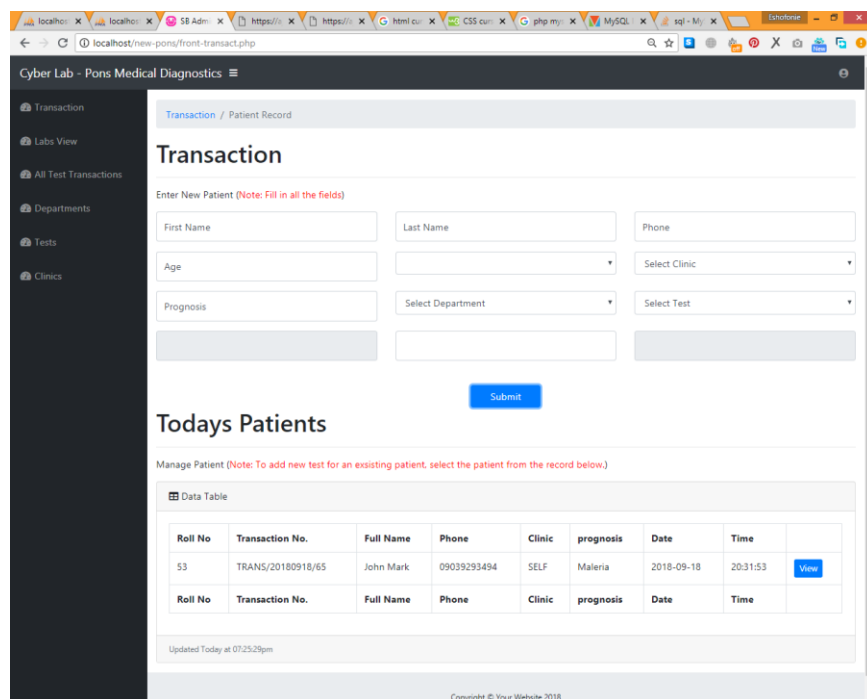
localhos × | localhos × | SB Admi × | https:// × | https:// × | html cur × | CSS curs × | php my × | MySQL × | sql - My × | Eshofonie

localhost/new-pons/front-transact.php

Cyber Lab - Pons Medical Diagnostics ≡

Transaction
Labs View
All Test Transactions
Departments
Tests
Clinics

Transaction / Patient Record

# Transaction

Enter New Patient (Note: Fill in all the fields)

First Name
Last Name
Phone
Age
Select Clinic
Prognosis
Select Department
Select Test

Submit

# Todays Patients

Manage Patient (Note: To add new test for an exsisting patient, select the patient from the record below.)

Data Table

| Roll No | Transaction No. | Full Name | Phone | Clinic | prognosis | Date | Time | |
|---|---|---|---|---|---|---|---|---|
| 53 | TRANS/20180918/65 | John Mark | 09039293494 | SELF | Maleria | 2018-09-18 | 20:31:53 | View |
| Roll No | Transaction No. | Full Name | Phone | Clinic | prognosis | Date | Time | |

Updated Today at 07:25:29pm

Copyright © Your Website 2018